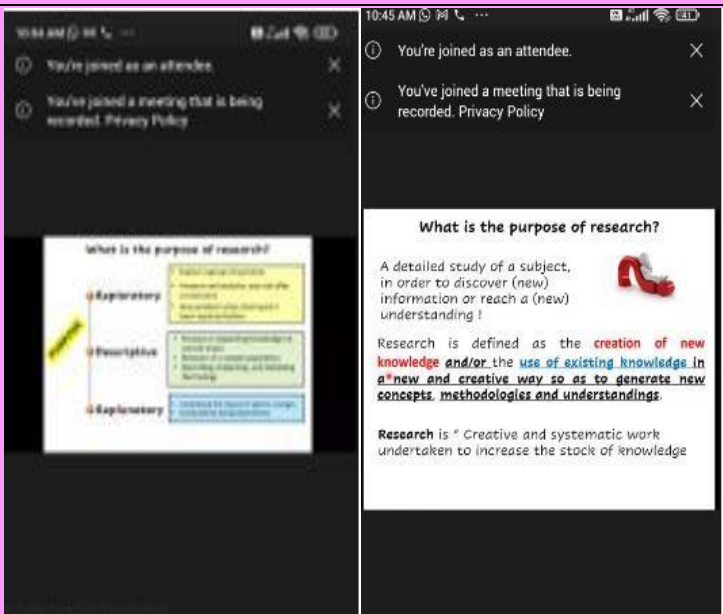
10:44 AM

You're joined as an attendee.

You've joined a meeting that is being recorded. Privacy Policy

What is the purpose of research?

Purpose

Exploratory

Descriptive

Explanatory

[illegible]

10:45 AM

You're joined as an attendee.

You've joined a meeting that is being recorded. Privacy Policy

What is the purpose of research?

A detailed study of a subject, in order to discover (new) information or reach a (new) understanding !

Research is defined as the creation of new knowledge and/or the use of existing knowledge in a new and creative way so as to generate new concepts, methodologies and understandings.

Research is " Creative and systematic work undertaken to increase the stock of knowledge